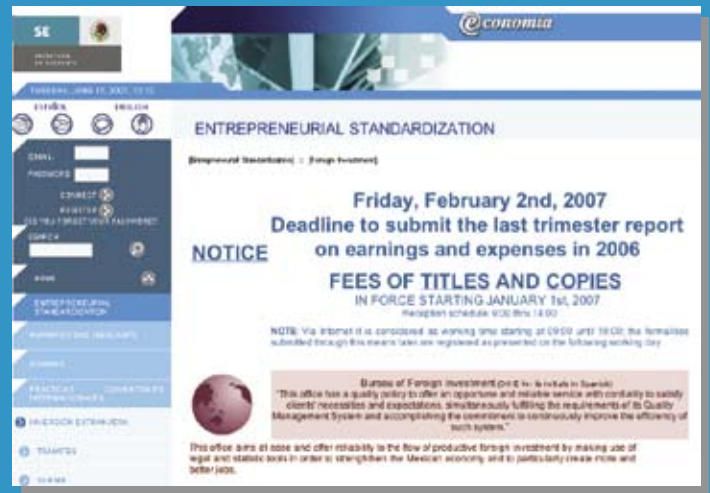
SE

economia

ESPAÑOL ENGLISH

ENTREPRENEURIAL STANDARDIZATION

[Entrepreneurial Standardization] > [Foreign Investment]

EMAIL

PASSWORD

CONNECT

REGISTER

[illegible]

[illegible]

HOME

ENTREPRENEURIAL STANDARDIZATION

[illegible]

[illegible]

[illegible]

INVERSION EXTRANJERA

TRAMITES

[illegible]

NOTICE

Friday, February 2nd, 2007

Deadline to submit the last trimester report on earnings and expenses in 2006

FEES OF TITLES AND COPIES

IN FORCE STARTING JANUARY 1st, 2007

Reception schedule 9:00 thru 14:00

NOTE: Via Internet it is considered as working time starting at 09:00 until 18:00; the formalities submitted through this means later are registered as presented on the following working day.

Bureau of Foreign Investment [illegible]

"This office has a quality policy to offer an opportune and reliable service with cordiality to satisfy clients' necessities and expectations, simultaneously fulfilling the requirements of its Quality Management System and accomplishing the commitment to continuously improve the efficiency of such system."

This office aims at ease and offer reliability to the flow of productive foreign investment by making use of legal and statistic tools in order to strengthen the Mexican economy, and to particularly create more and better jobs.